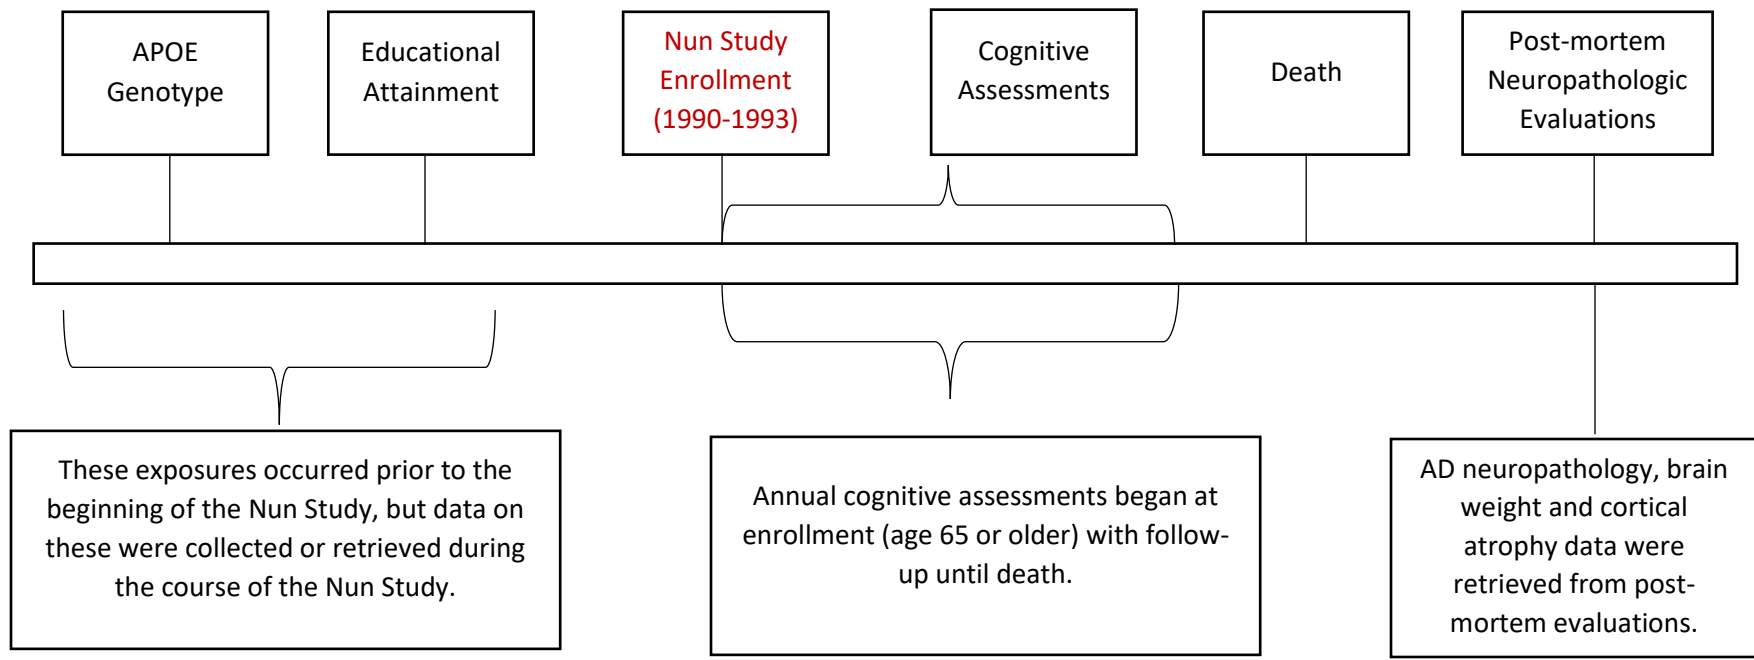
APOE Genotype

Educational Attainment

Nun Study Enrollment (1990-1993)

Cognitive Assessments

Death

Post-mortem Neuropathologic Evaluations

These exposures occurred prior to the beginning of the Nun Study, but data on these were collected or retrieved during the course of the Nun Study.

Annual cognitive assessments began at enrollment (age 65 or older) with follow-up until death.

AD neuropathology, brain weight and cortical atrophy data were retrieved from post-mortem evaluations.